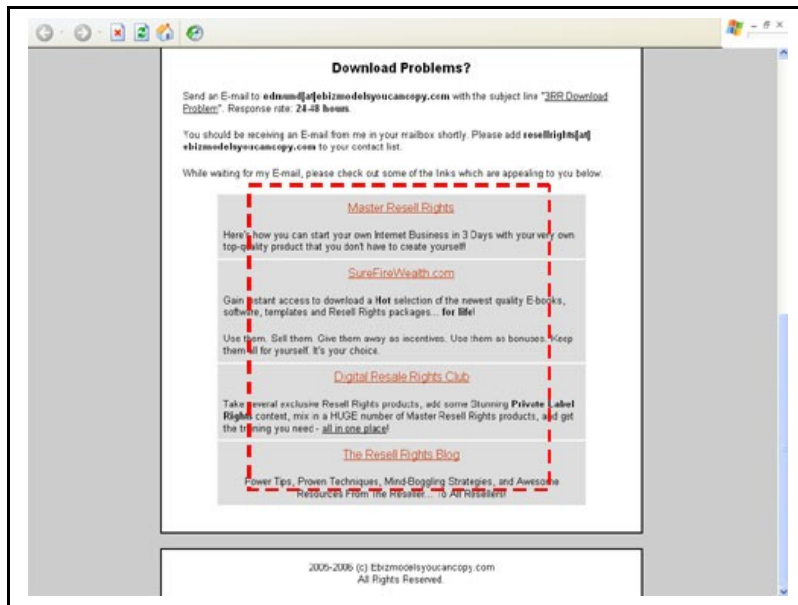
Download Problems?

Send an E-mail to edmund[at]ebizmodelsyoucancopy.com with the subject line "3RR Download Problem". Response rate: 24-48 hours.

You should be receiving an E-mail from me in your mailbox shortly. Please add resellrights[at]ebizmodelsyoucancopy.com to your contact list.

While waiting for my E-mail, please check out some of the links which are appealing to you below.

Master Resell Rights

Here's how you can start your own Internet Business in 3 Days with your very own top-quality product that you don't have to create yourself!

SureFireWealth.com

Gain instant access to download a Hot selection of the newest quality E-books, software, templates and Resell Rights packages... for life!

Use them. Sell them. Give them away as incentives. Use them as bonuses. Keep them all for yourself. It's your choice.

Digital Resale Rights Club

Take several exclusive Resell Rights products, add some Stunning Private Label Rights content, mix in a HUGE number of Master Resell Rights products, and get the training you need - all in one place!

The Resell Rights Blog

Power Tips, Proven Techniques, Mind-Boggling Strategies, and Awesome Resources From The Reseller... To All Resellers!

2005-2006 (c) Ebizmodelsyoucancopy.com
All Rights Reserved.